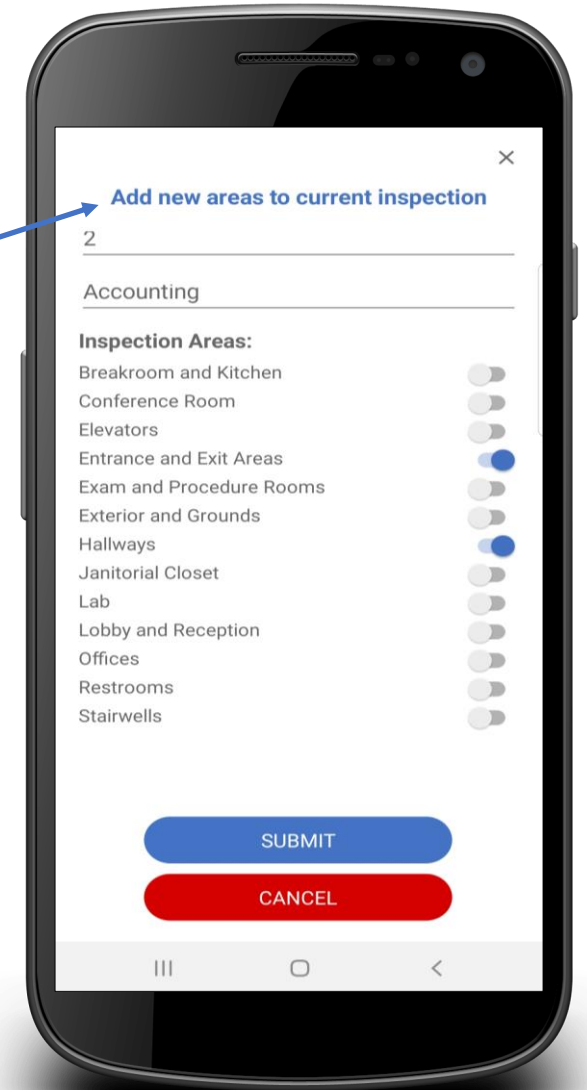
×

Add new areas to current inspection

2

Accounting

Inspection Areas:
Breakroom and Kitchen
Conference Room
Elevators
Entrance and Exit Areas
Exam and Procedure Rooms
Exterior and Grounds
Hallways
Janitorial Closet
Lab
Lobby and Reception
Offices
Restrooms
Stairwells

SUBMIT
CANCEL

III ○ <